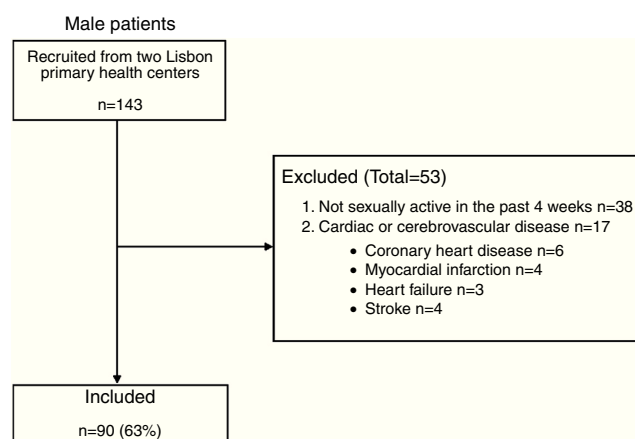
Male patients

Recruited from two Lisbon primary health centers

n=143

Excluded (Total=53)

1. Not sexually active in the past 4 weeks n=38
2. Cardiac or cerebrovascular disease n=17
• Coronary heart disease n=6
• Myocardial infarction n=4
• Heart failure n=3
• Stroke n=4

Included

n=90 (63%)